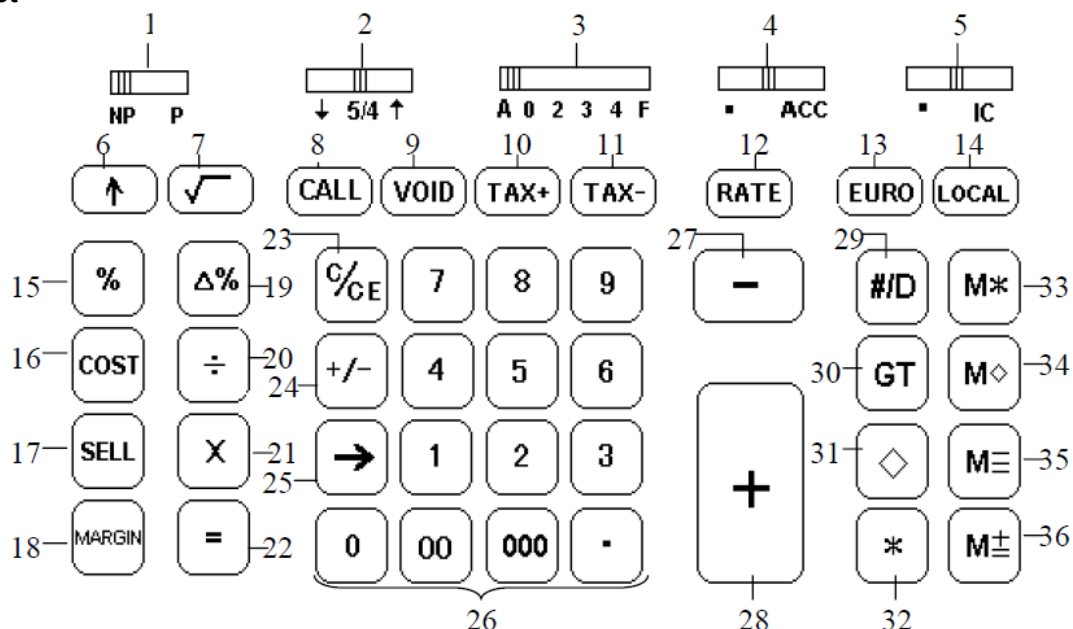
1
NP P
2
↓ 5/4 ↑
3
A 0 2 3 4 F
4
▪ ACC
5
▪ IC
6
↑
7
√
8
CALL
9
VOID
10
TAX+
11
TAX-
12
RATE
13
EURO
14
LOCAL
15
%
16
COST
17
SELL
18
MARGIN
19
Δ%
20
÷
21
X
22
=
23
C/CE
24
+/-
25
→
7 8 9
4 5 6
1 2 3
0 00 000 ·
26
27
−
28
+
29
#/D
30
GT
31
◇
32
∗
33
M∗
34
M◇
35
M≡
36
M±